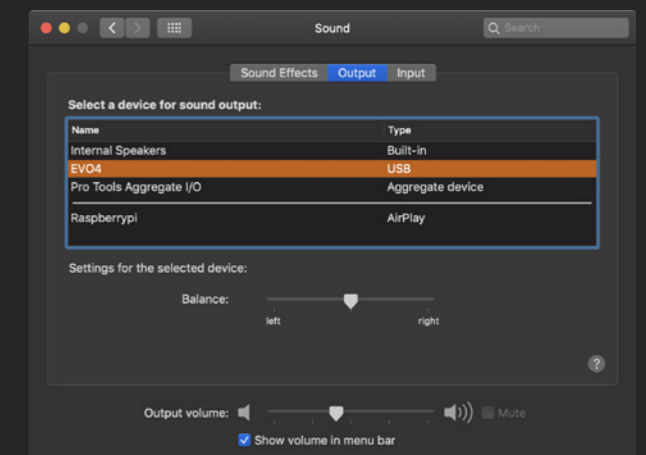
Sound

Search

Sound Effects Output Input

Select a device for sound output:

| Name | Type |
|---|---|
| Internal Speakers | Built-in |
| EVO4 | USB |
| Pro Tools Aggregate I/O | Aggregate device |
| Raspberrypi | AirPlay |

Settings for the selected device:

Balance:

left right

?

Output volume: Mute

Show volume in menu bar